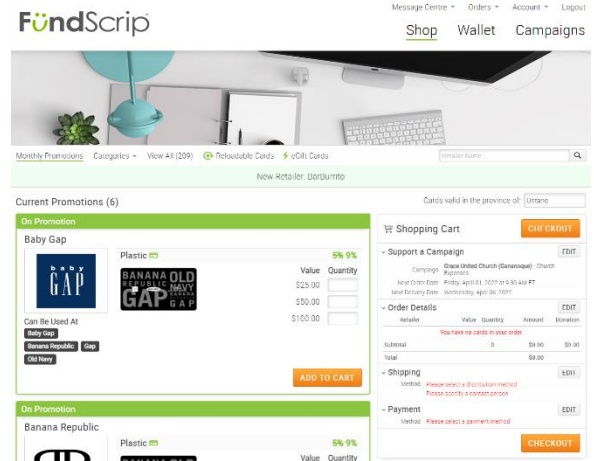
FundScrip

Message Centre ▾ Orders ▾ Account ▾ Logout

Shop Wallet Campaigns

Monthly Promotions Categories ▾ View All (209) Reloadable Cards eGift Cards

Retailer Name

New Retailer: Burburrito

Current Promotions (6)

Cards valid in the province of: Ontario

On Promotion

Baby Gap

baby GAP

Plastic

5% 9%

BANANA REPUBLIC OLD NAVY GAP

Value Quantity

$25.00

$50.00

$100.00

Can Be Used At

Baby Gap

Banana Republic Gap

Old Navy

ADD TO CART

On Promotion

Banana Republic

Plastic

5% 9%

Value Quantity

Shopping Cart

CHECKOUT

Support a Campaign

EDIT

Campaign Grace United Church (Gananoque) - Church Expenses

Next Order Date Friday, April 01, 2022 at 9:30 AM ET

Next Delivery Date Wednesday, April 06, 2022

Order Details

EDIT

Retailer Value Quantity Amount Donation

You have no cards in your order.

Subtotal 0 $0.00 $0.00

Total $0.00

Shipping

EDIT

Method Please select a distribution method

Please specify a contact person

Payment

EDIT

Method Please select a payment method

CHECKOUT